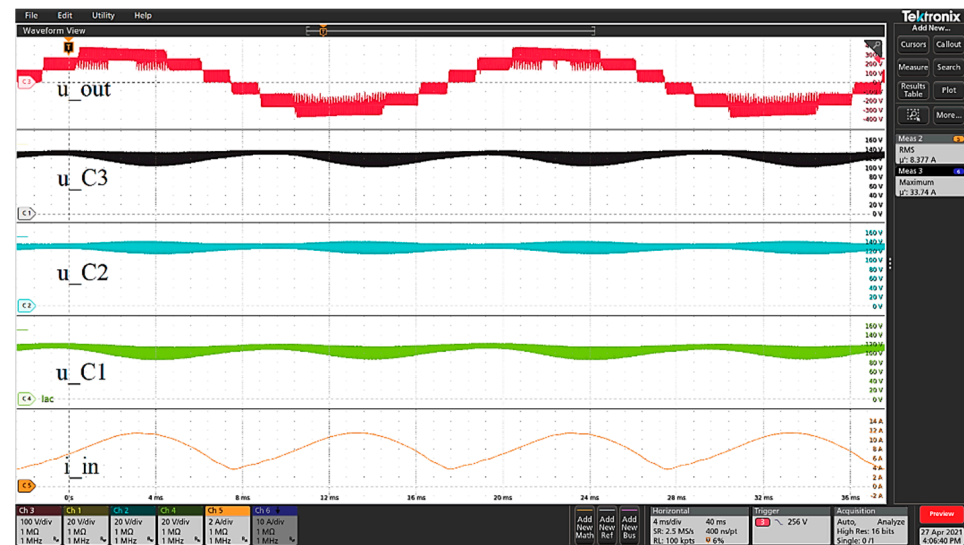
File Edit Utility Help

Tektronix
Add New...

Waveform View

Cursors Callout
Measure Search
Results Table Plot
More...

Meas 2
RMS
μ': 8.377 A

Meas 3
Maximum
μ': 33.74 A

u_out
300 V
200 V
100 V
0 V
-100 V
-200 V
-300 V
-400 V

u_C3
160 V
140 V
120 V
100 V
80 V
60 V
40 V
20 V
0 V

u_C2
160 V
140 V
120 V
100 V
80 V
60 V
40 V
20 V
0 V

u_C1
Iac
160 V
140 V
120 V
100 V
80 V
60 V
40 V
20 V
0 V

i_in
14 A
12 A
10 A
8 A
6 A
4 A
2 A
0 A
-2 A

0 s 4 ms 8 ms 12 ms 16 ms 20 ms 24 ms 28 ms 32 ms 36 ms

Ch 3 100 V/div 1 MΩ 1 MHz
Ch 1 20 V/div 1 MΩ 1 MHz
Ch 2 20 V/div 1 MΩ 1 MHz
Ch 4 20 V/div 1 MΩ 1 MHz
Ch 5 2 A/div 1 MΩ 1 MHz
Ch 6 10 A/div 1 MΩ 1 MHz

Add New Math
Add New Ref
Add New Bus

Horizontal
4 ms/div 40 ms
SR: 2.5 MS/s 400 ns/pt
RL: 100 kpts 6%

Trigger
3 256 V

Acquisition
Auto, Analyze
High Res: 16 bits
Single: 0 /1

Preview
27 Apr 2021
4:06:40 PM